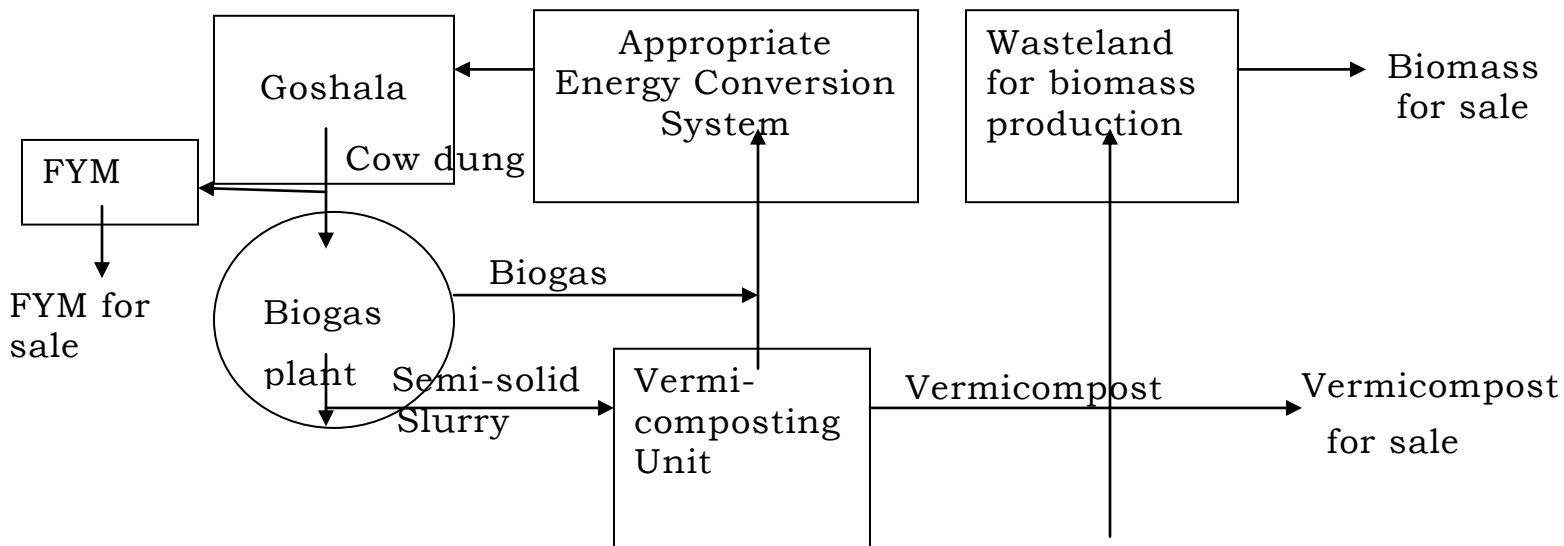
Goshala

Appropriate Energy Conversion System

Wasteland for biomass production

Biomass for sale

FYM

Cow dung

FYM for sale

Biogas plant

Biogas

Semi-solid Slurry

Vermi-composting Unit

Vermicompost

Vermicompost for sale